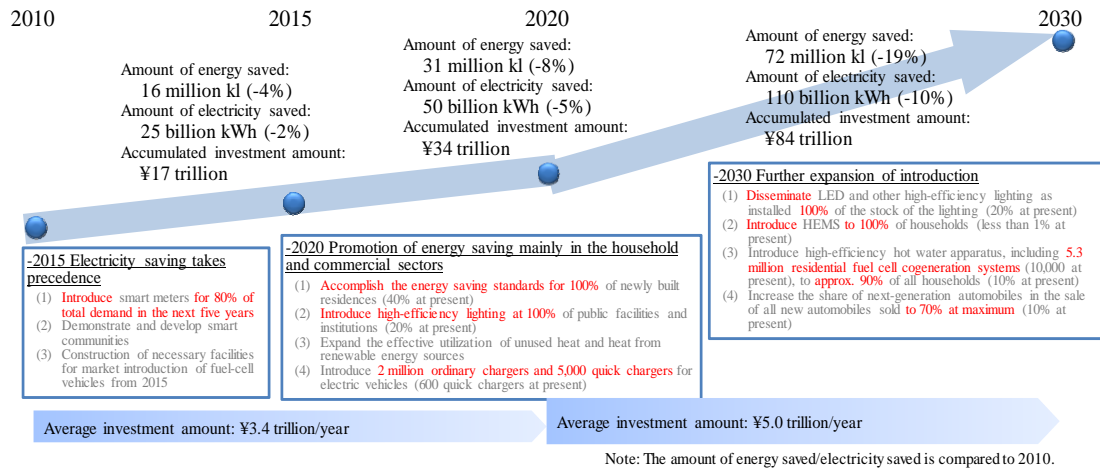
2010

2015

2020

2030

Amount of energy saved:
16 million kl (-4%)
Amount of electricity saved:
25 billion kWh (-2%)
Accumulated investment amount:
¥17 trillion

Amount of energy saved:
31 million kl (-8%)
Amount of electricity saved:
50 billion kWh (-5%)
Accumulated investment amount:
¥34 trillion

Amount of energy saved:
72 million kl (-19%)
Amount of electricity saved:
110 billion kWh (-10%)
Accumulated investment amount:
¥84 trillion

-2015 Electricity saving takes precedence
(1) Introduce smart meters for 80% of total demand in the next five years
(2) Demonstrate and develop smart communities
(3) Construction of necessary facilities for market introduction of fuel-cell vehicles from 2015

-2020 Promotion of energy saving mainly in the household and commercial sectors
(1) Accomplish the energy saving standards for 100% of newly built residences (40% at present)
(2) Introduce high-efficiency lighting at 100% of public facilities and institutions (20% at present)
(3) Expand the effective utilization of unused heat and heat from renewable energy sources
(4) Introduce 2 million ordinary chargers and 5,000 quick chargers for electric vehicles (600 quick chargers at present)

-2030 Further expansion of introduction
(1) Disseminate LED and other high-efficiency lighting as installed 100% of the stock of the lighting (20% at present)
(2) Introduce HEMS to 100% of households (less than 1% at present)
(3) Introduce high-efficiency hot water apparatus, including 5.3 million residential fuel cell cogeneration systems (10,000 at present), to approx. 90% of all households (10% at present)
(4) Increase the share of next-generation automobiles in the sale of all new automobiles sold to 70% at maximum (10% at present)

Average investment amount: ¥3.4 trillion/year

Average investment amount: ¥5.0 trillion/year

Note: The amount of energy saved/electricity saved is compared to 2010.